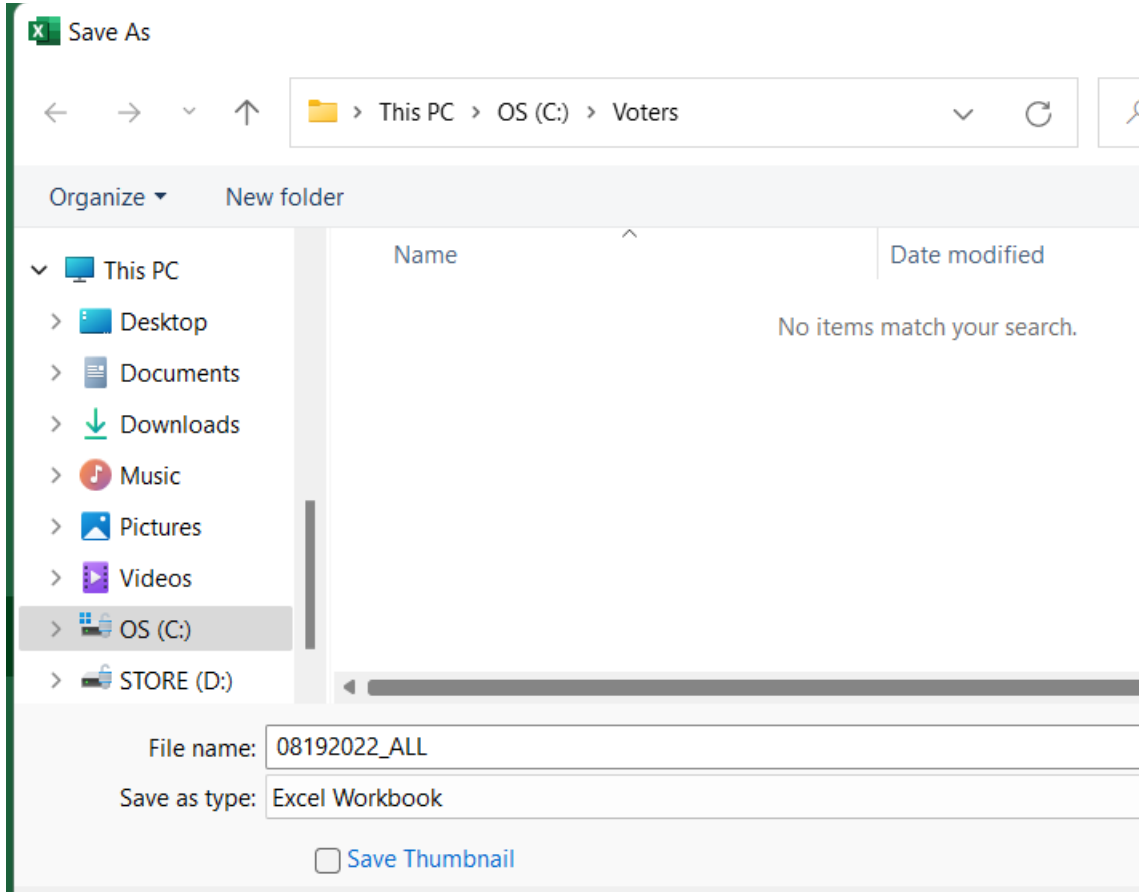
Save As

This PC > OS (C:) > Voters

Organize ▾ New folder

This PC
Desktop
Documents
Downloads
Music
Pictures
Videos
OS (C:)
STORE (D:)

Name
Date modified

No items match your search.

File name: 08192022_ALL
Save as type: Excel Workbook

Save Thumbnail